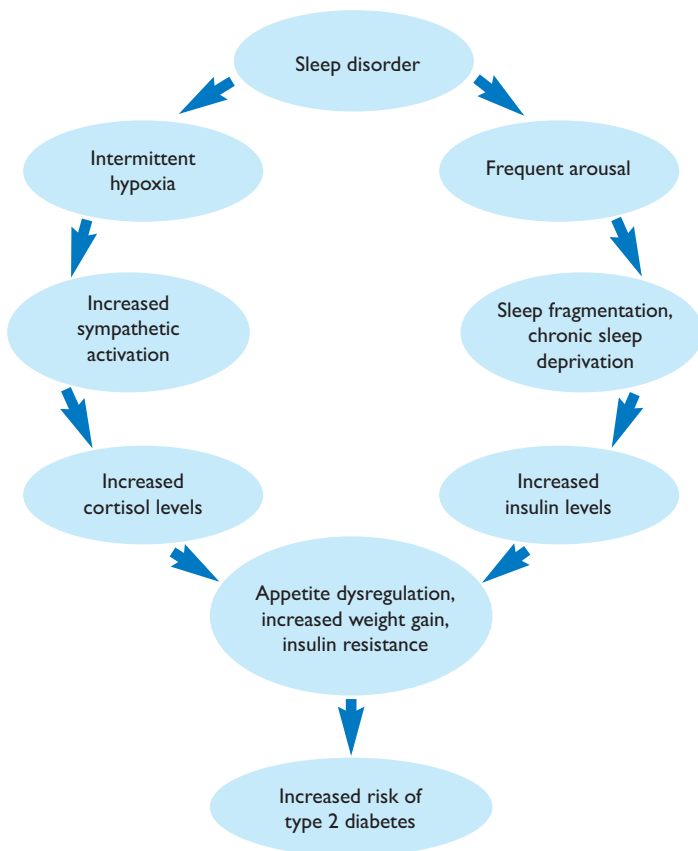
Sleep disorder

Intermittent hypoxia

Frequent arousal

Increased sympathetic activation

Sleep fragmentation, chronic sleep deprivation

Increased cortisol levels

Increased insulin levels

Appetite dysregulation, increased weight gain, insulin resistance

Increased risk of type 2 diabetes